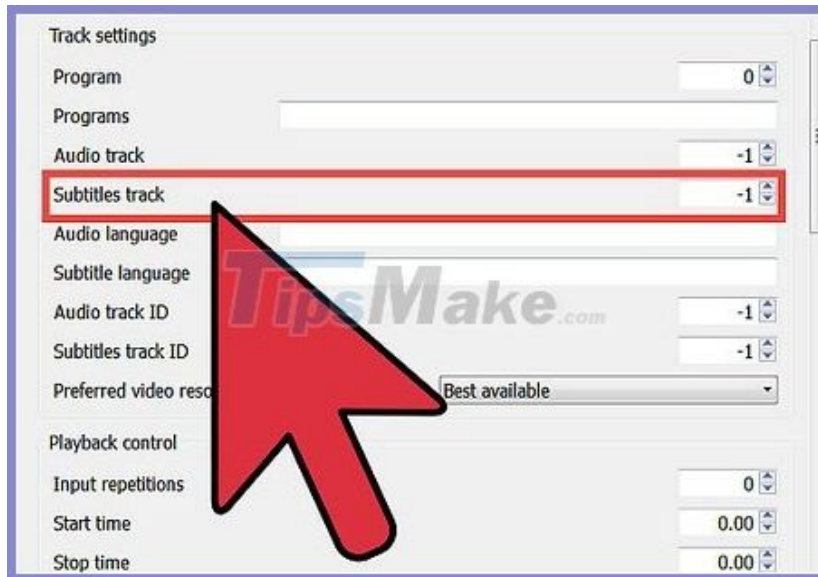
Track settings
Program 0
Programs
Audio track -1
Subtitles track -1
Audio language
Subtitle language
TipsMake.com
Audio track ID -1
Subtitles track ID -1
Preferred video reso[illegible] Best available

Playback control
Input repetitions 0
Start time 0.00
Stop time 0.00